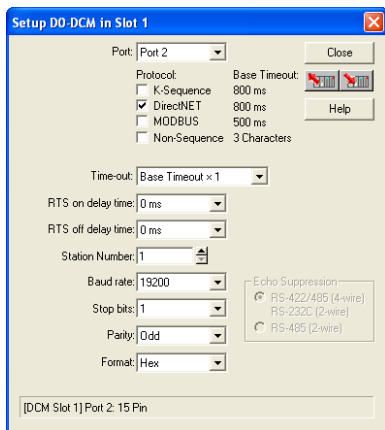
Setup D0-DCM in Slot 1

Port: Port 2

Close

Protocol:
K-Sequence
DirectNET
MODBUS
Non-Sequence

Base Timeout:
800 ms
800 ms
500 ms
3 Characters

Help

Time-out: Base Timeout x 1

RTS on delay time: 0 ms

RTS off delay time: 0 ms

Station Number: 1

Baud rate: 19200

Stop bits: 1

Parity: Odd

Format: Hex

Echo Suppression
RS-422/485 (4-wire)
RS-232C (2-wire)
RS-485 (2-wire)

[DCM Slot 1] Port 2: 15 Pin